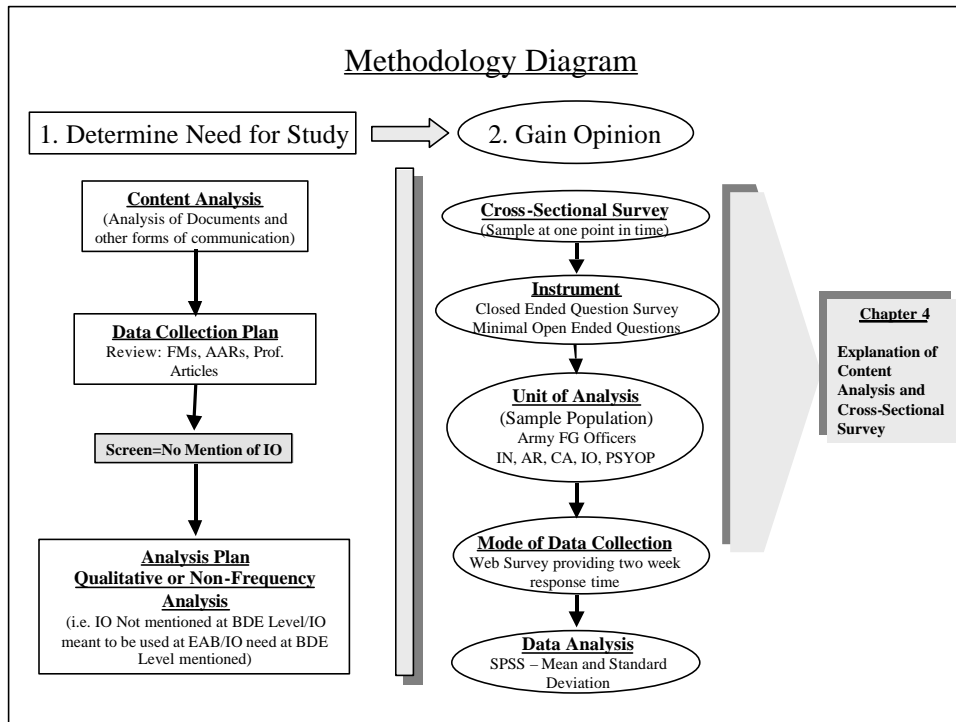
Methodology Diagram

1. Determine Need for Study

2. Gain Opinion

Content Analysis
(Analysis of Documents and other forms of communication)

Data Collection Plan
Review: FMs, AARs, Prof. Articles

Screen=No Mention of IO

Analysis Plan
Qualitative or Non-Frequency Analysis
(i.e. IO Not mentioned at BDE Level/IO meant to be used at EAB/IO need at BDE Level mentioned)

Cross-Sectional Survey
(Sample at one point in time)

Instrument
Closed Ended Question Survey
Minimal Open Ended Questions

Unit of Analysis
(Sample Population)
Army FG Officers
IN, AR, CA, IO, PSYOP

Mode of Data Collection
Web Survey providing two week response time

Data Analysis
SPSS – Mean and Standard Deviation

Chapter 4

Explanation of Content Analysis and Cross-Sectional Survey